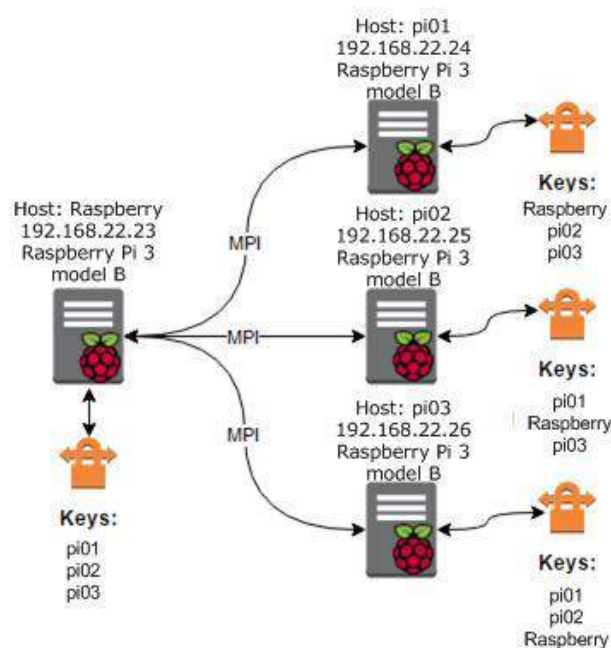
Host: pi01
192.168.22.24
Raspberry Pi 3
model B

Keys:
Raspberry
pi02
pi03

Host: Raspberry
192.168.22.23
Raspberry Pi 3
model B

MPI

Host: pi02
192.168.22.25
Raspberry Pi 3
model B

MPI

Keys:
pi01
Raspberry
pi03

MPI

Host: pi03
192.168.22.26
Raspberry Pi 3
model B

Keys:
pi01
pi02
pi03

Keys:
pi01
pi02
Raspberry